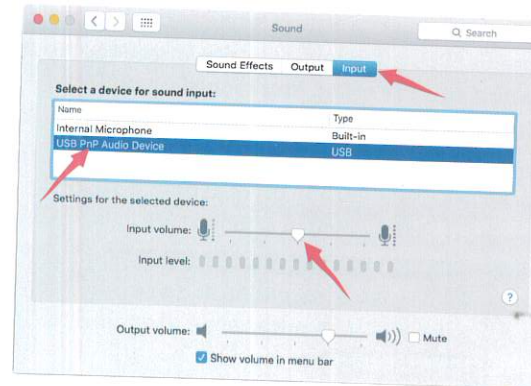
Sound

Search

Sound Effects Output Input

Select a device for sound input:

| Name | Type |
|---|---|
| Internal Microphone | Built-in |
| USB PnP Audio Device | USB |

Settings for the selected device:

Input volume:

Input level:

?

Output volume:

Mute

Show volume in menu bar